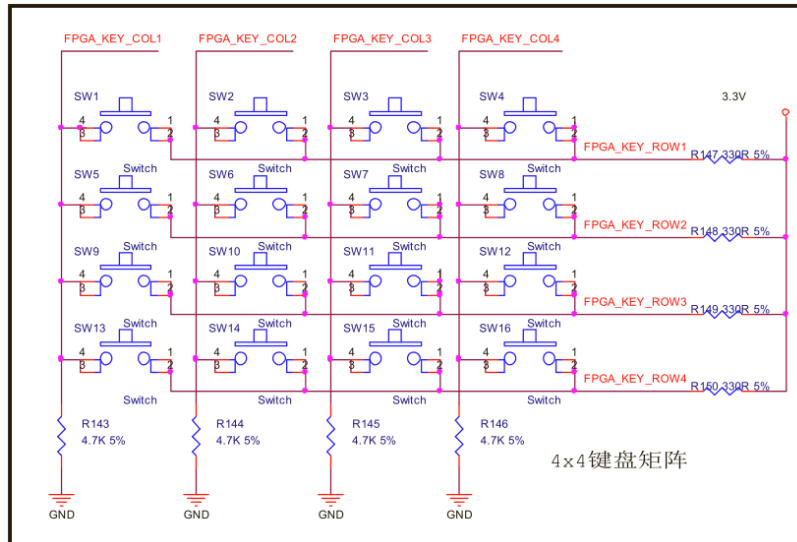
FPGA_KEY_COL1 FPGA_KEY_COL2 FPGA_KEY_COL3 FPGA_KEY_COL4

3.3V

SW1 4 1 3 2
SW2 4 1 3 2
SW3 4 1 3 2
SW4 4 1 3 2
FPGA_KEY_ROW1 R147 330R 5%

SW5 Switch 4 1 3 2
SW6 Switch 4 1 3 2
SW7 Switch 4 1 3 2
SW8 Switch 4 1 3 2
FPGA_KEY_ROW2 R148 330R 5%

SW9 Switch 4 1 3 2
SW10 Switch 4 1 3 2
SW11 Switch 4 1 3 2
SW12 Switch 4 1 3 2
FPGA_KEY_ROW3 R149 330R 5%

SW13 Switch 4 1 3 2
SW14 Switch 4 1 3 2
SW15 Switch 4 1 3 2
SW16 Switch 4 1 3 2
FPGA_KEY_ROW4 R150 330R 5%

Switch Switch Switch Switch

R143 4.7K 5%
R144 4.7K 5%
R145 4.7K 5%
R146 4.7K 5%

4x4键盘矩阵

GND GND GND GND